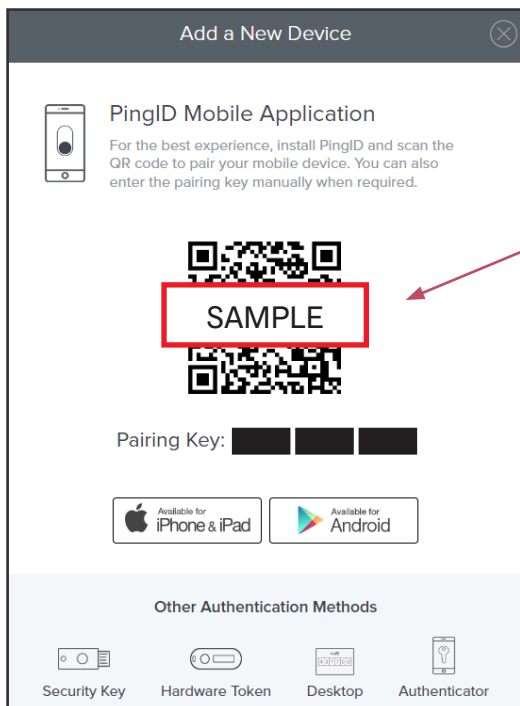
Add a New Device

PingID Mobile Application

For the best experience, install PingID and scan the QR code to pair your mobile device. You can also enter the pairing key manually when required.

SAMPLE

Pairing Key: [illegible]

Available for iPhone & iPad

Available for Android

Other Authentication Methods

Security Key

Hardware Token

Desktop

Authenticator